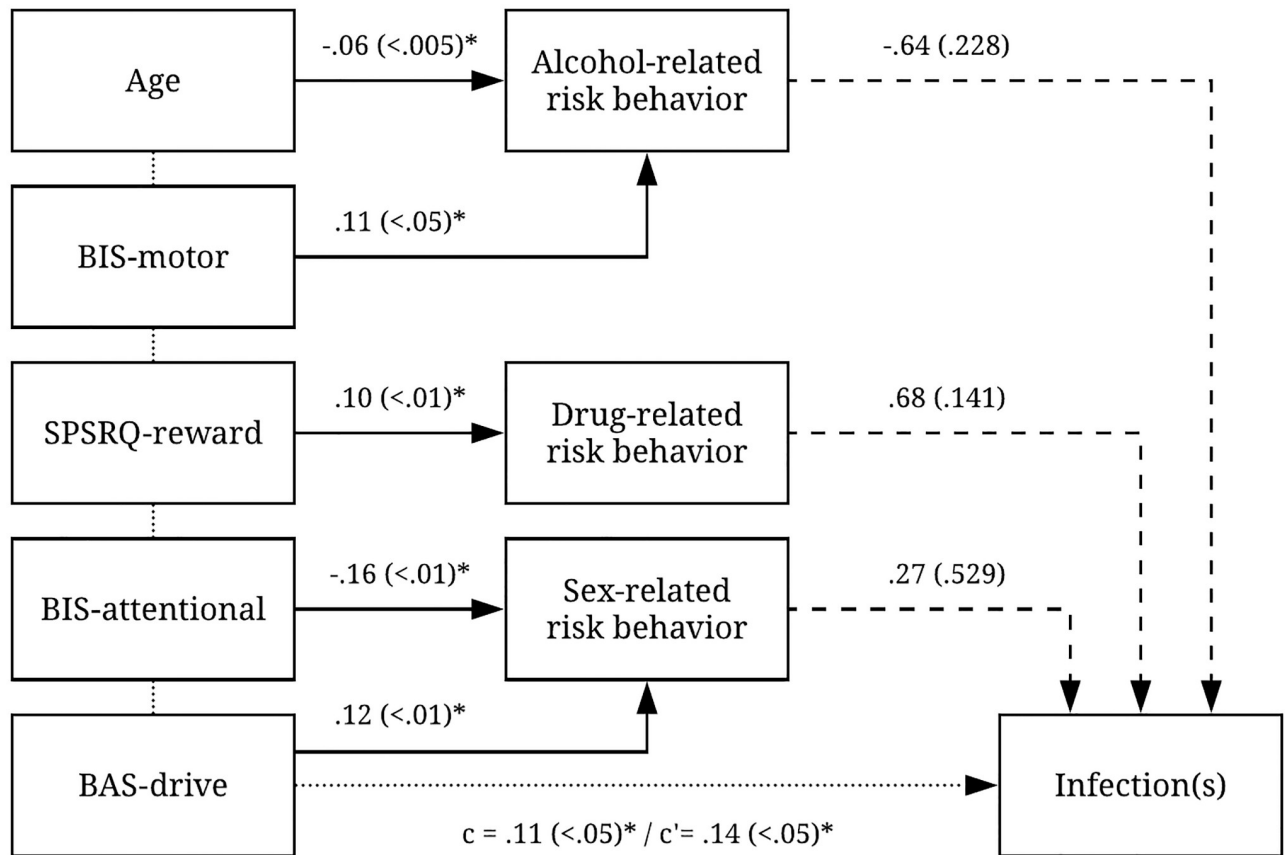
Age

-.06 (<.005)*

Alcohol-related risk behavior

-.64 (.228)

BIS-motor

.11 (<.05)*

SPSRQ-reward

.10 (<.01)*

Drug-related risk behavior

.68 (.141)

BIS-attentional

-.16 (<.01)*

Sex-related risk behavior

.27 (.529)

BAS-drive

.12 (<.01)*

Infection(s)

c = .11 (<.05)* / c'= .14 (<.05)*